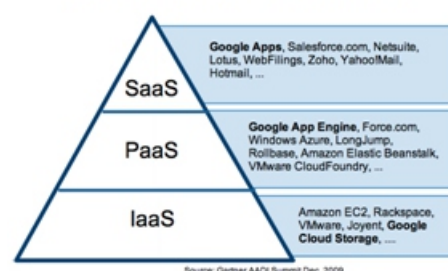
SaaS

Google Apps, Salesforce.com, Netsuite, Lotus, WebFilings, Zoho, Yahoo!Mail, Hotmail, ...

PaaS

Google App Engine, Force.com, Windows Azure, LongJump, Rollbase, Amazon Elastic Beanstalk, VMware CloudFoundry, ...

IaaS

Amazon EC2, Rackspace, VMware, Joyent, Google Cloud Storage, ...

Source: Gartner AADI Summit Dec 2009